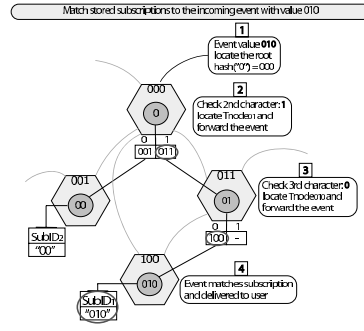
Match stored subscriptions to the incoming event with value 010

1
Event value 010 locate the root hash("0") = 000

000
0

2
Check 2nd character: 1 locate Tnode$_{01}$ and forward the event

0 1
001 011

001
00

011
01

3
Check 3rd character: 0 locate Tnode$_{010}$ and forward the event

SubID$_2$
"00"

0 1
100 -

100
010

4
Event matches subscription and delivered to user

SubID$_1$
"010"